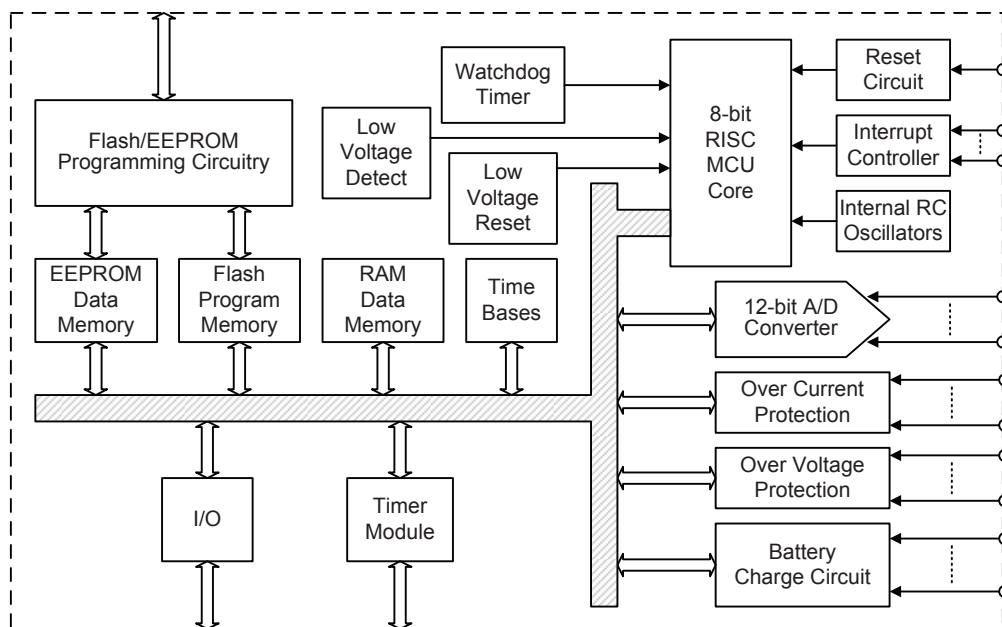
Flash/EEPROM Programming Circuitry

Watchdog Timer

Low Voltage Detect

Low Voltage Reset

8-bit RISC MCU Core

Reset Circuit

Interrupt Controller

Internal RC Oscillators

EEPROM Data Memory

Flash Program Memory

RAM Data Memory

Time Bases

12-bit A/D Converter

Over Current Protection

Over Voltage Protection

Battery Charge Circuit

I/O

Timer Module